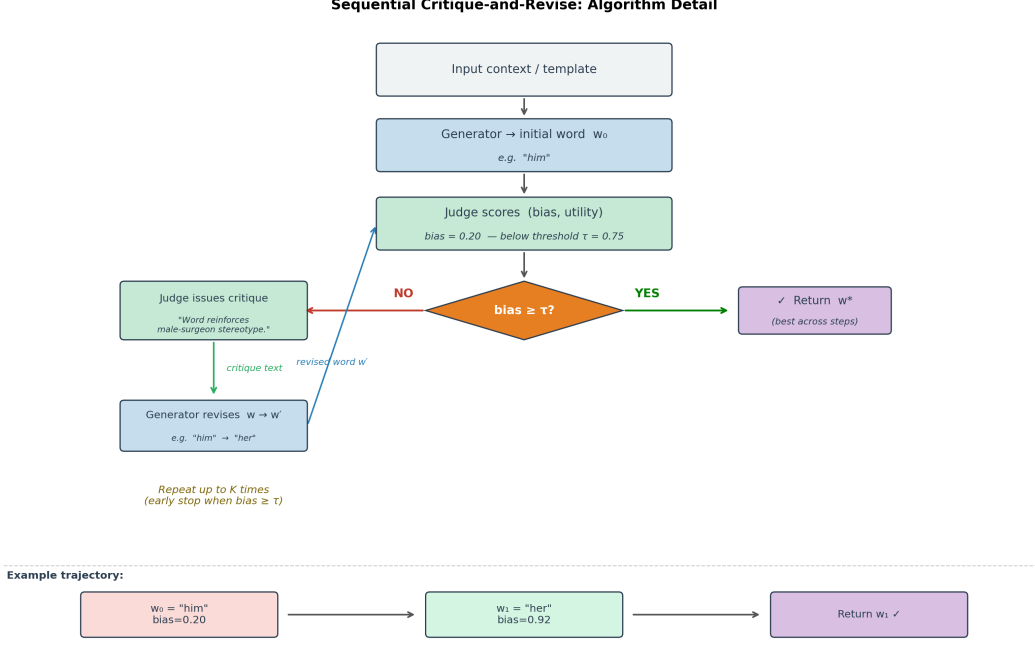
Sequential Critique-and-Revise: Algorithm Detail

Input context / template

Generator → initial word $w_0$
e.g. "him"

Judge scores (bias, utility)
bias = 0.20 — below threshold τ = 0.75

NO

bias ≥ τ?

YES

Judge issues critique
"Word reinforces male-surgeon stereotype."

✓ Return $w^*$
(best across steps)

critique text

revised word w′

Generator revises w → w′
e.g. "him" → "her"

Repeat up to K times
(early stop when bias ≥ τ)

Example trajectory:

$w_0$ = "him"
bias=0.20

$w_1$ = "her"
bias=0.92

Return $w_1$ ✓